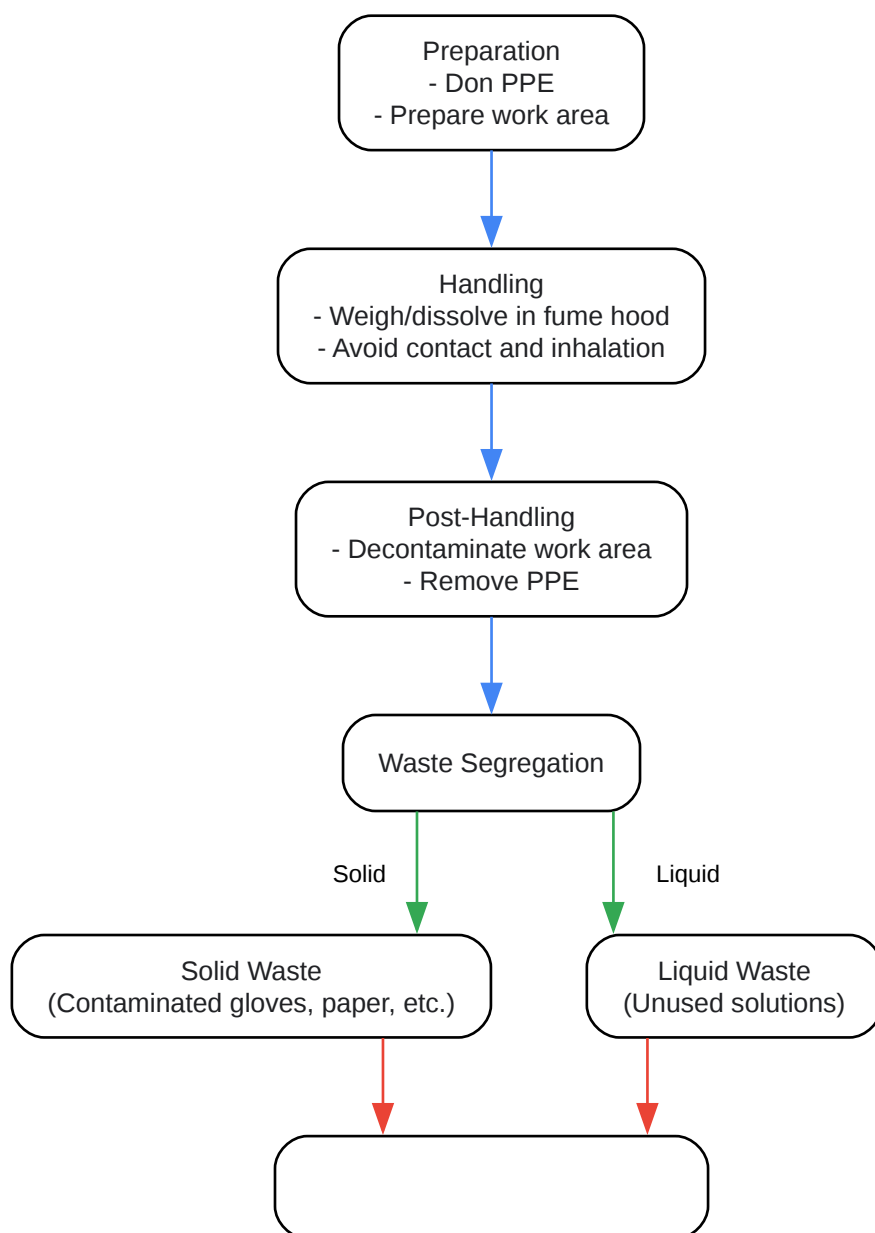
Preparation
- Don PPE
- Prepare work area

Handling
- Weigh/dissolve in fume hood
- Avoid contact and inhalation

Post-Handling
- Decontaminate work area
- Remove PPE

Waste Segregation

Solid

Liquid

Solid Waste
(Contaminated gloves, paper, etc.)

Liquid Waste
(Unused solutions)